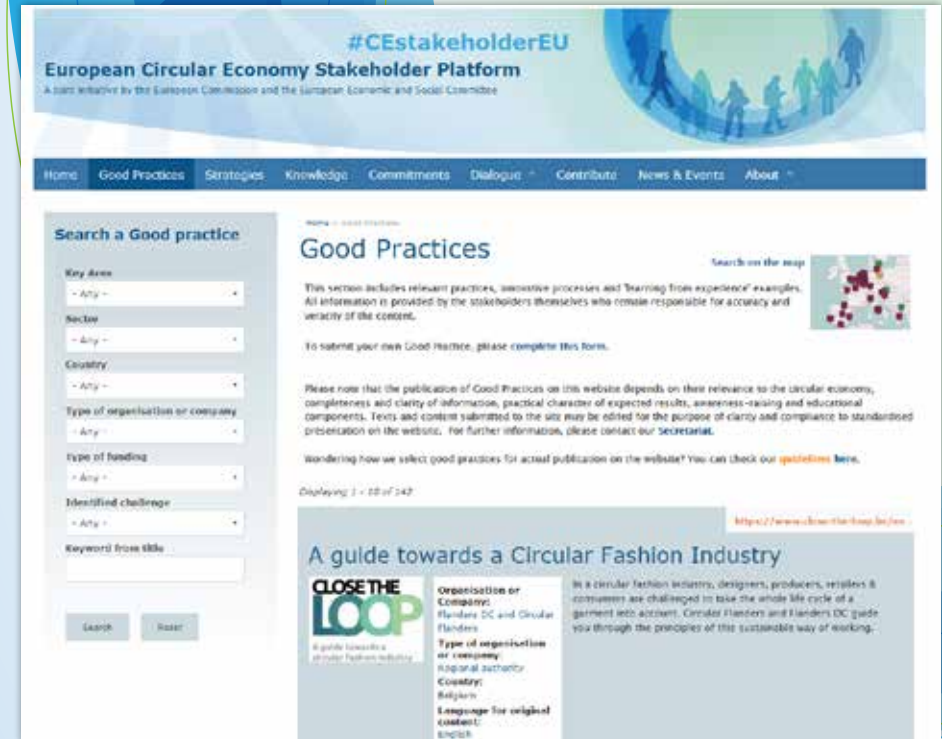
#CEstakeholderEU

European Circular Economy Stakeholder Platform

A joint initiative by the European Commission and the European Economic and Social Committee

Home | Good Practices | Strategies | Knowledge | Commitments | Dialogue | Contribute | News & Events | About

Search a Good practice

Key Area
- Any -

Sector
- Any -

Country
- Any -

Type of organisation or company
- Any -

Type of funding
- Any -

Identified challenge
- Any -

Keyword from title

Search | Reset

Home » Good Practices

Good Practices

Search on the map

This section includes relevant practices, innovative processes and 'learning from experience' examples. All information is provided by the stakeholders themselves who remain responsible for accuracy and veracity of the content.

To submit your own Good Practice, please complete this form.

Please note that the publication of Good Practices on this website depends on their relevance to the circular economy, completeness and clarity of information, practical character of expected results, awareness-raising and educational components. Texts and content submitted to the site may be edited for the purpose of clarity and compliance to standardised presentation on the website. For further information, please contact our Secretariat.

Wondering how we select good practices for actual publication on the website? You can check our guidelines here.

Displaying 1 - 10 of 142

https://www.close-the-loop.be/en

A guide towards a Circular Fashion Industry

CLOSE THE LOOP

A guide towards a circular fashion industry

Organisation or Company:
Flanders DC and Circular Flanders
Type of organisation or company:
Regional authority
Country:
Belgium
Language for original content:
English

In a circular fashion industry, designers, producers, retailers & consumers are challenged to take the whole life cycle of a garment into account. Circular Flanders and Flanders DC guide you through the principles of this sustainable way of working.